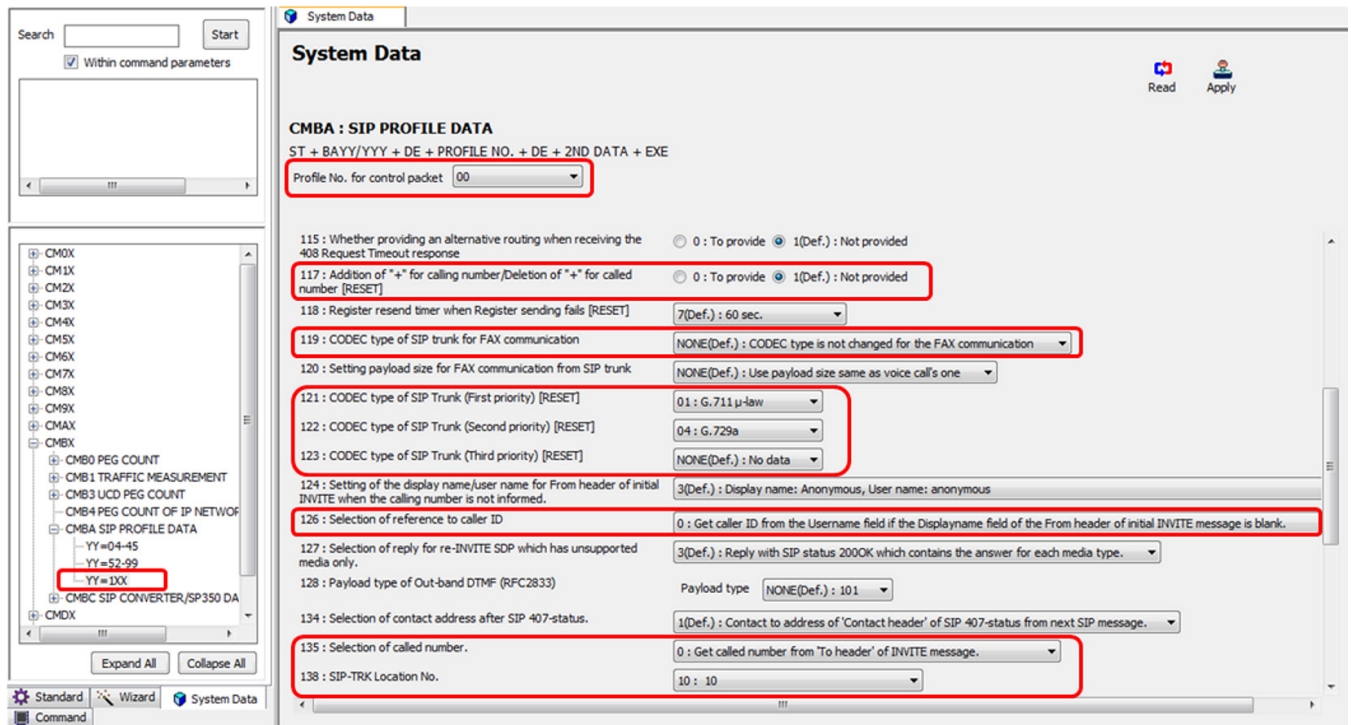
Search Start
Within command parameters

CM0X
CM1X
CM2X
CM3X
CM4X
CM5X
CM6X
CM7X
CM8X
CM9X
CMAX
CMBX
CMB0 PEG COUNT
CMB1 TRAFFIC MEASUREMENT
CMB3 UCD PEG COUNT
CMB4 PEG COUNT OF IP NETWOF
CMBA SIP PROFILE DATA
YY=04-45
YY=52-99
YY=1XX
CMBC SIP CONVERTER/SP350 DA
CMDX

Expand All Collapse All

Standard Wizard System Data
Command

System Data

System Data

Read Apply

CMBA : SIP PROFILE DATA
ST + BAYY/YYY + DE + PROFILE NO. + DE + 2ND DATA + EXE
Profile No. for control packet 00

115 : Whether providing an alternative routing when receiving the 408 Request Timeout response | 0 : To provide 1(Def.) : Not provided
117 : Addition of "+" for calling number/Deletion of "+" for called number [RESET] | 0 : To provide 1(Def.) : Not provided
118 : Register resend timer when Register sending fails [RESET] | 7(Def.) : 60 sec.
119 : CODEC type of SIP trunk for FAX communication | NONE(Def.) : CODEC type is not changed for the FAX communication
120 : Setting payload size for FAX communication from SIP trunk | NONE(Def.) : Use payload size same as voice call's one
121 : CODEC type of SIP Trunk (First priority) [RESET] | 01 : G.711 μ-law
122 : CODEC type of SIP Trunk (Second priority) [RESET] | 04 : G.729a
123 : CODEC type of SIP Trunk (Third priority) [RESET] | NONE(Def.) : No data
124 : Setting of the display name/user name for From header of initial INVITE when the calling number is not informed. | 3(Def.) : Display name: Anonymous, User name: anonymous
126 : Selection of reference to caller ID | 0 : Get caller ID from the Username field if the Displayname field of the From header of initial INVITE message is blank.
127 : Selection of reply for re-INVITE SDP which has unsupported media only. | 3(Def.) : Reply with SIP status 200OK which contains the answer for each media type.
128 : Payload type of Out-band DTMF (RFC2833) | Payload type NONE(Def.) : 101
134 : Selection of contact address after SIP 407-status. | 1(Def.) : Contact to address of 'Contact header' of SIP 407-status from next SIP message.
135 : Selection of called number. | 0 : Get called number from 'To header' of INVITE message.
138 : SIP-TRK Location No. | 10 : 10